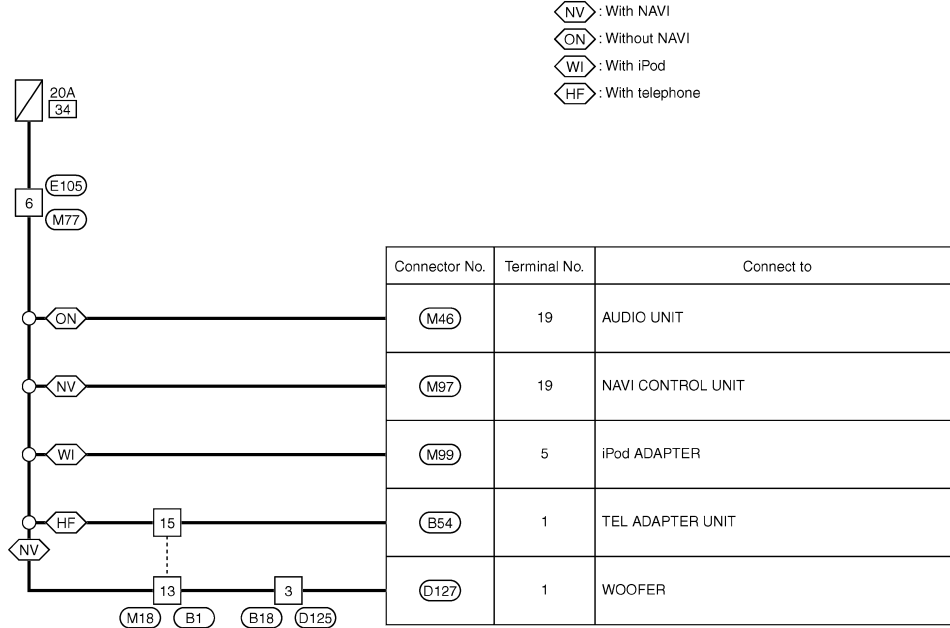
NV : With NAVI
ON : Without NAVI
WI : With iPod
HF : With telephone

20A
34

E105
6
M77

ON
NV
WI
HF
15
NV
13
3
M18 B1 B18 D125

| Connector No. | Terminal No. | Connect to |
|---|---|---|
| M46 | 19 | AUDIO UNIT |
| M97 | 19 | NAVI CONTROL UNIT |
| M99 | 5 | iPod ADAPTER |
| B54 | 1 | TEL ADAPTER UNIT |
| D127 | 1 | WOOFER |